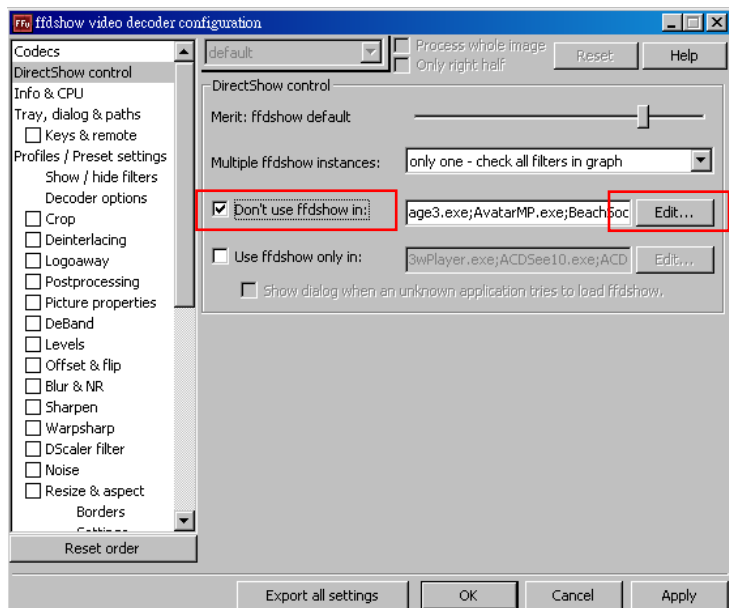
ffdshow video decoder configuration

Codecs
DirectShow control
Info & CPU
Tray, dialog & paths
Keys & remote
Profiles / Preset settings
Show / hide filters
Decoder options
Crop
Deinterlacing
Logoaway
Postprocessing
Picture properties
DeBand
Levels
Offset & flip
Blur & NR
Sharpen
Warpsharp
DScaler filter
Noise
Resize & aspect
Borders
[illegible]

Reset order

default
Process whole image
Only right half
Reset
Help

DirectShow control
Merit: ffdshow default
Multiple ffdshow instances: only one - check all filters in graph
Don't use ffdshow in: age3.exe;AvatarMP.exe;BeachSoc
Edit...
Use ffdshow only in: 3wPlayer.exe;ACDSee10.exe;ACD
Edit...
Show dialog when an unknown application tries to load ffdshow.

Export all settings
OK
Cancel
Apply